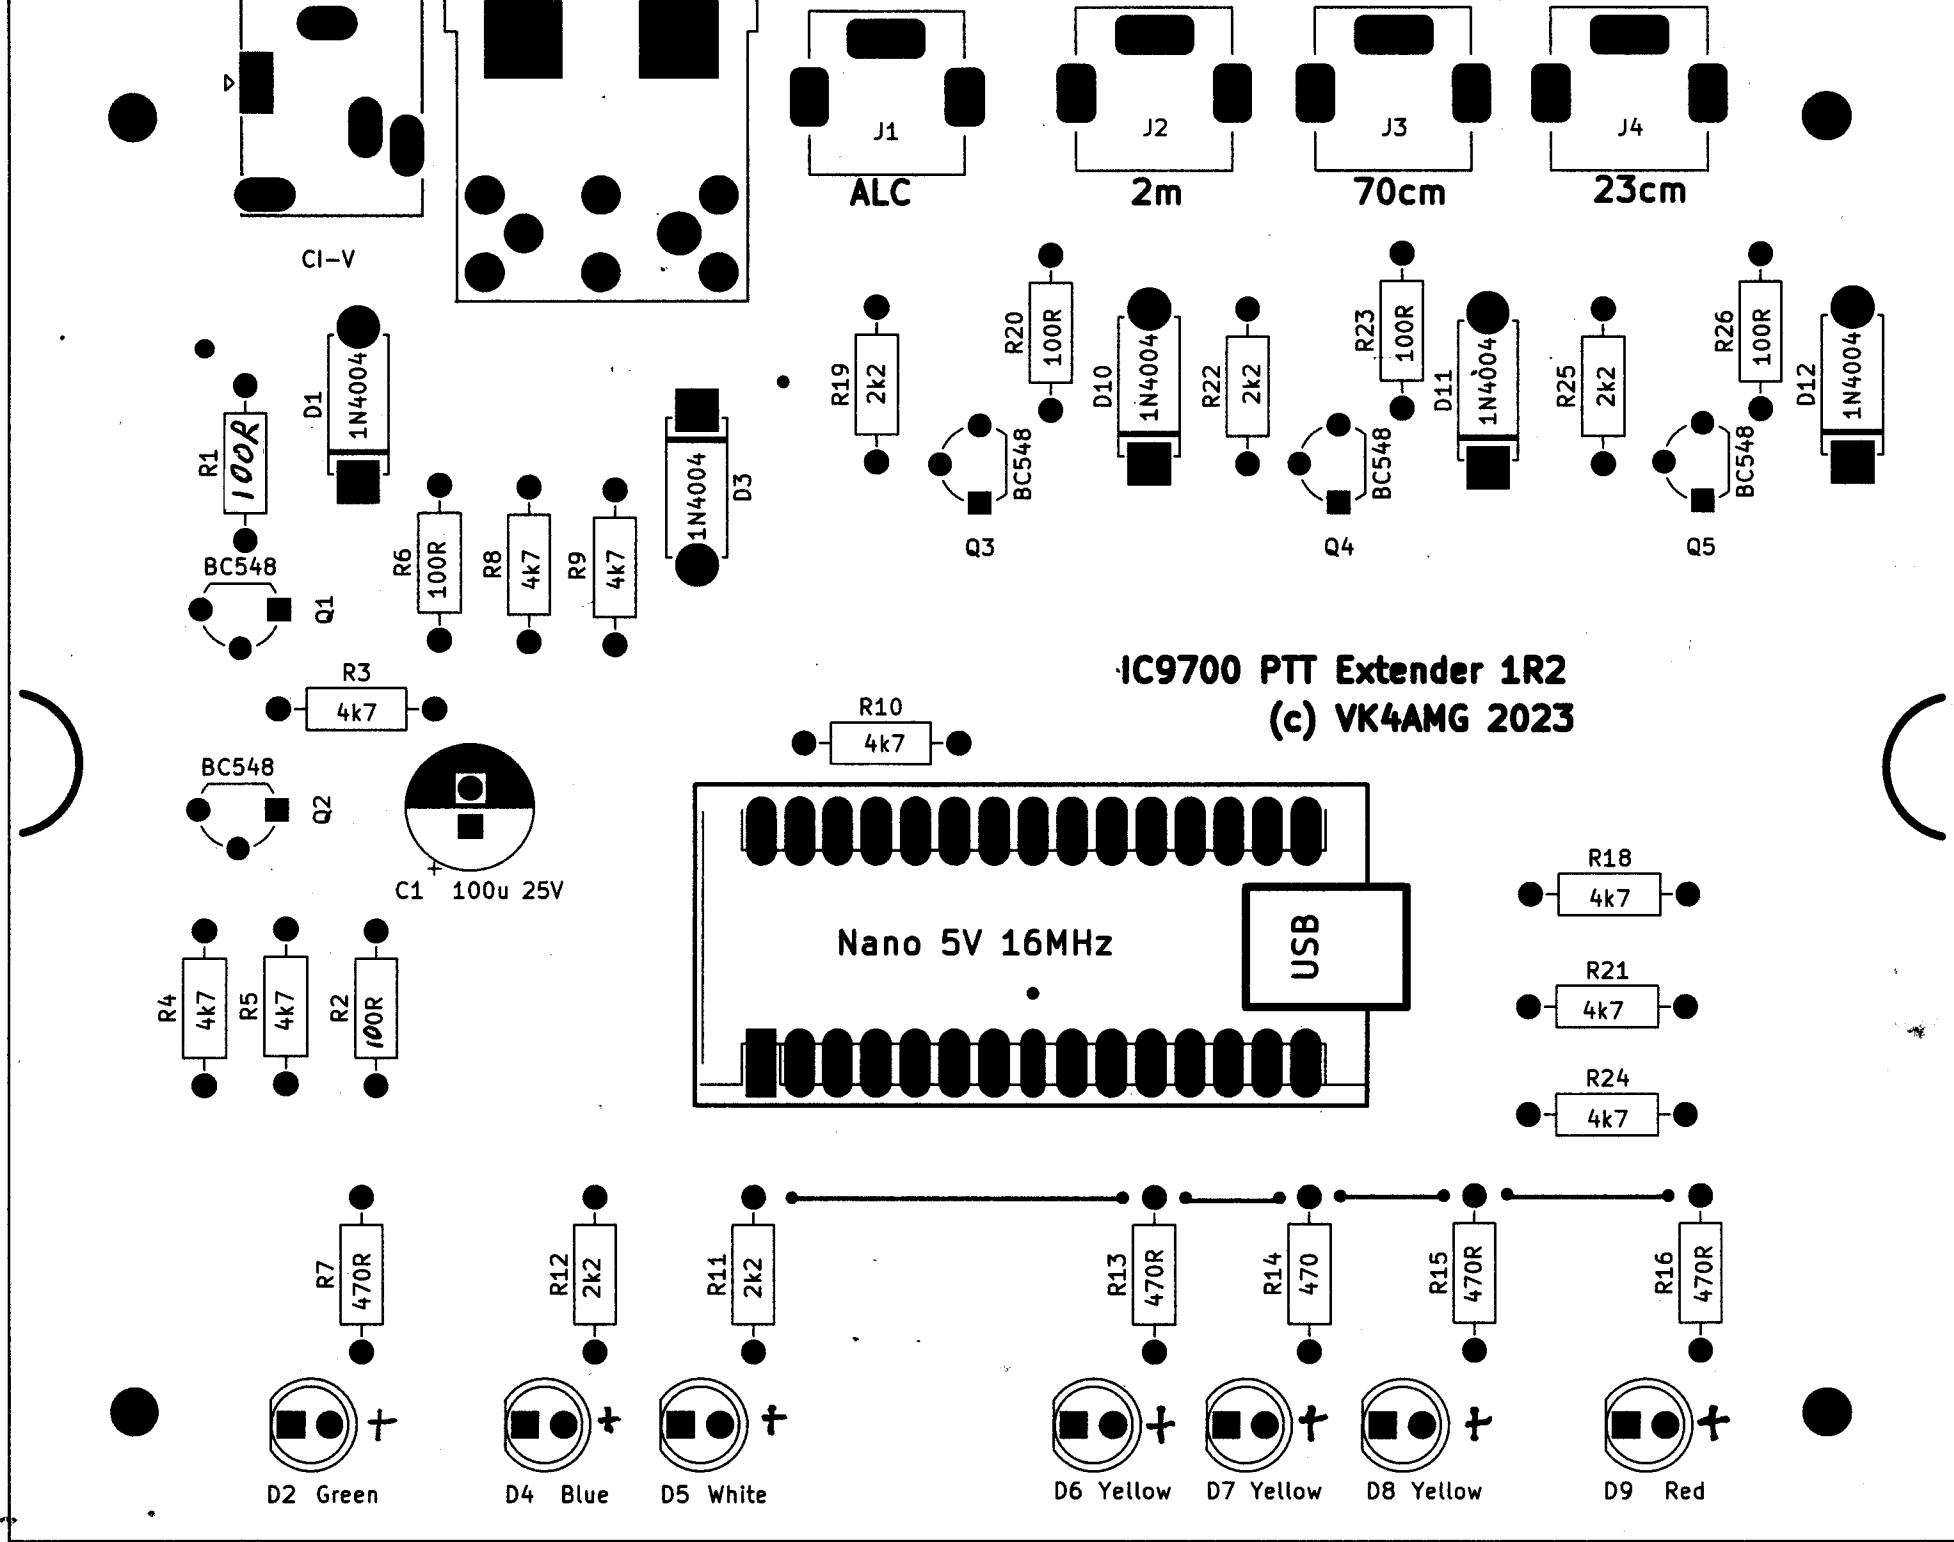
J1
ALC
J2
2m
J3
70cm
J4
23cm

CI-V

D1 1N4004
R1 100R
R6 100R
R8 4k7
R9 4k7
1N4004 D3
R19 2k2
R20 100R
D10 1N4004
R22 2k2
R23 100R
D11 1N4004
R25 2k2
R26 100R
D12 1N4004
BC548
Q3
BC548
Q4
BC548
Q5

BC548
Q1
R3
4k7
BC548
Q2
C1 100u 25V

IC9700 PTT Extender 1R2
(c) VK4AMG 2023

R10
4k7

Nano 5V 16MHz
USB

R18
4k7
R21
4k7
R24
4k7

R4 4k7
R5 4k7
R2 100R

R7 470R
R12 2k2
R11 2k2
R13 470R
R14 470
R15 470R
R16 470R

+
+
+
+
+
+
+

D2 Green
D4 Blue
D5 White
D6 Yellow
D7 Yellow
D8 Yellow
D9 Red